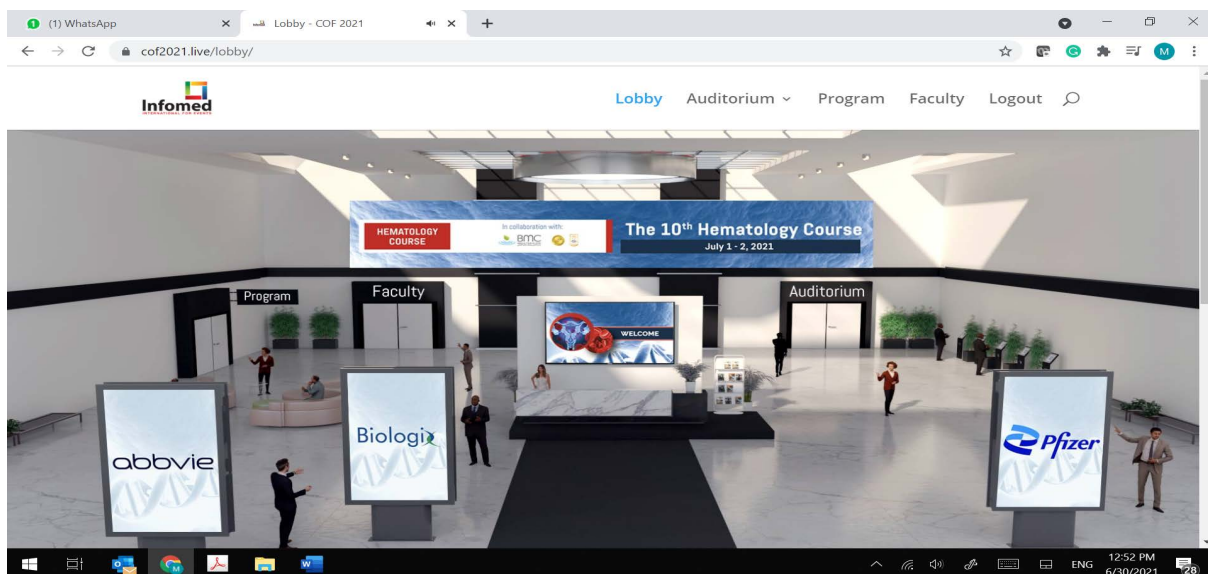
(1) WhatsApp
Lobby - COF 2021
cof2021.live/lobby/

Infomed
INTERNATIONAL FOR EVENTS

Lobby Auditorium Program Faculty Logout

HEMATOLOGY COURSE
In collaboration with:
BMC
The 10$^{th}$ Hematology Course
July 1 - 2, 2021

Program
Faculty
Auditorium
WELCOME

abbvie
Biologix
Pfizer

ENG 12:52 PM 6/30/2021
28